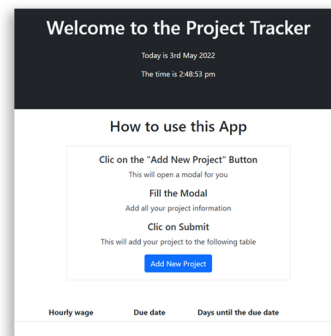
Welcome to the Project Tracker

Today is 3rd May 2022

The time is 2:48:53 pm

How to use this App

Clic on the "Add New Project" Button

This will open a modal for you

Fill the Modal

Add all your project information

Clic on Submit

This will add your project to the following table

Add New Project

| Hourly wage | Due date | Days until the due date |
|---|---|---|